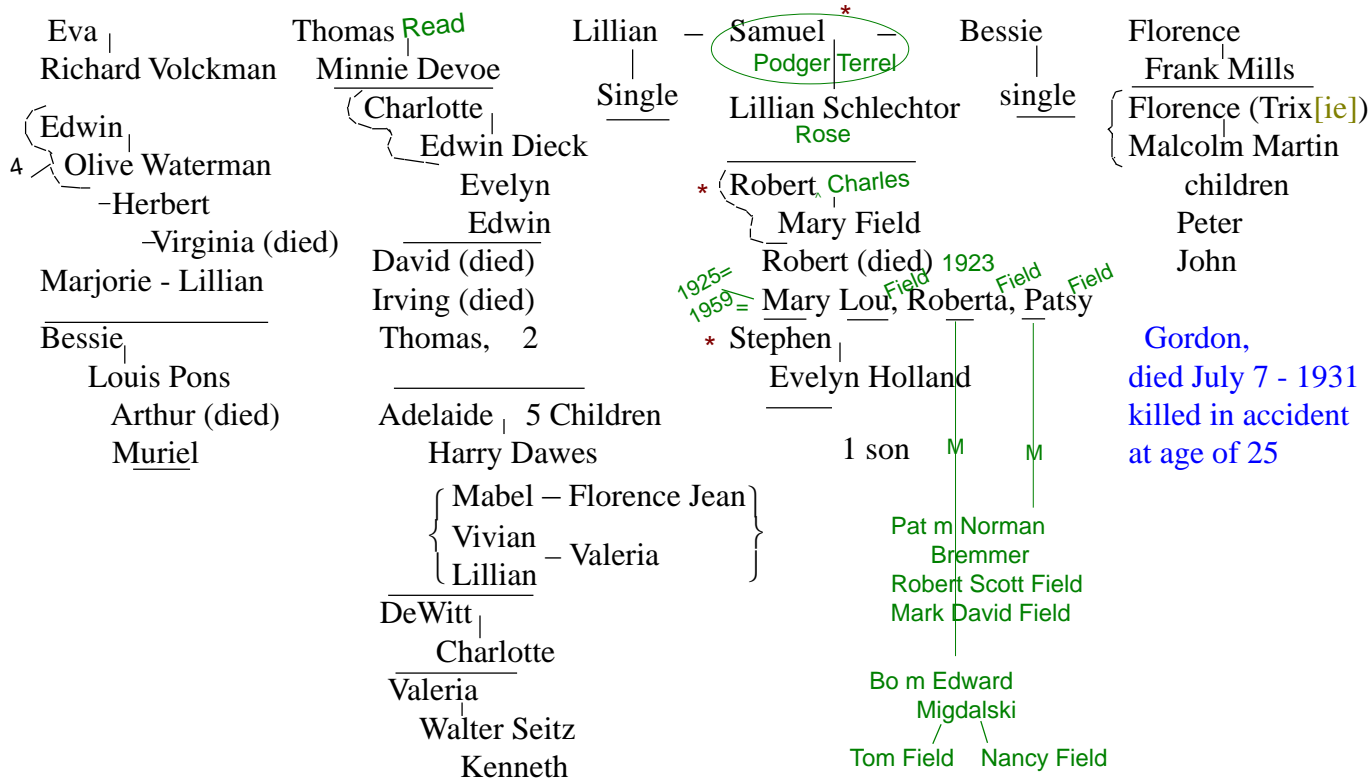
Eva
Richard Volckman

Edwin
4 Olive Waterman
–Herbert
–Virginia (died)
Marjorie - Lillian

Bessie
Louis Pons
Arthur (died)
Muriel

Thomas Read
Minnie Devoe

Charlotte
Edwin Dieck
Evelyn
Edwin
David (died)
Irving (died)
Thomas, 2

Adelaide 5 Children
Harry Dawes
Mabel – Florence Jean
Vivian – Valeria
Lillian
DeWitt
Charlotte
Valeria
Walter Seitz
Kenneth

Lillian – Samuel – Bessie
Podger Terrel
Single
Lillian Schlechtor
Rose
single

* Robert Charles
Mary Field
Robert (died) 1923
1925= 1959= Mary Lou, Field Roberta, Field Patsy Field
* Stephen
Evelyn Holland

1 son
M M
Pat m Norman Bremmer
Robert Scott Field
Mark David Field

Bo m Edward Migdalski
Tom Field Nancy Field

Florence
Frank Mills
Florence (Trix[ie])
Malcolm Martin
children
Peter
John

Gordon,
died July 7 - 1931
killed in accident
at age of 25